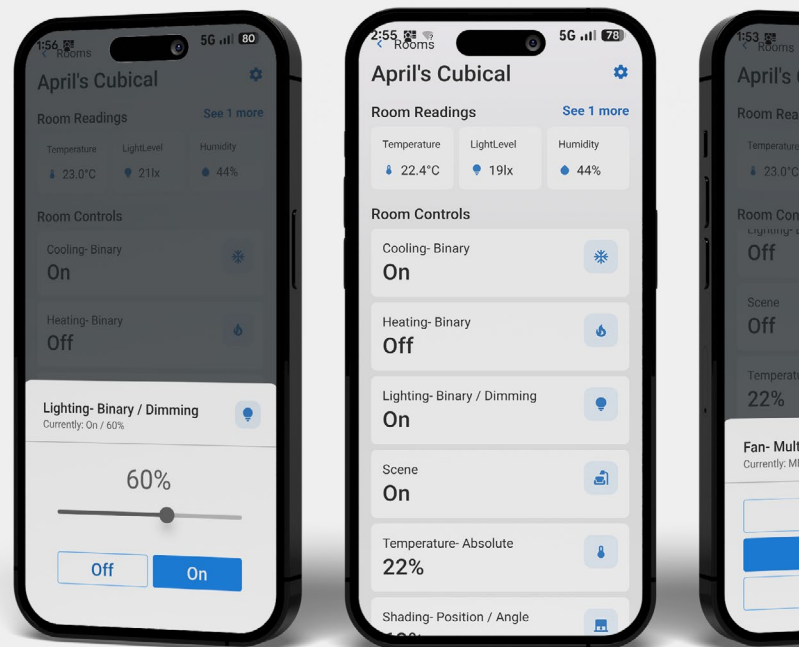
1:56 5G 80
Rooms
April's Cubical
Room Readings
See 1 more
Temperature 23.0°C
LightLevel 21lx
Humidity 44%
Room Controls
Cooling- Binary
On
Heating- Binary
Off
Lighting- Binary / Dimming
Currently: On / 60%
60%
Off
On

2:55 5G 78
Rooms
April's Cubical
Room Readings
See 1 more
Temperature 22.4°C
LightLevel 19lx
Humidity 44%
Room Controls
Cooling- Binary
On
Heating- Binary
Off
Lighting- Binary / Dimming
On
Scene
On
Temperature- Absolute
22%
Shading- Position / Angle
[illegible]

1:53
Rooms
April's C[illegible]
Room Rea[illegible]
Temperature
23.0°C
Room Con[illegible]
Off
Scene
Off
Temperat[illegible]
22%
Fan- Mult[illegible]
Currently: M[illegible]